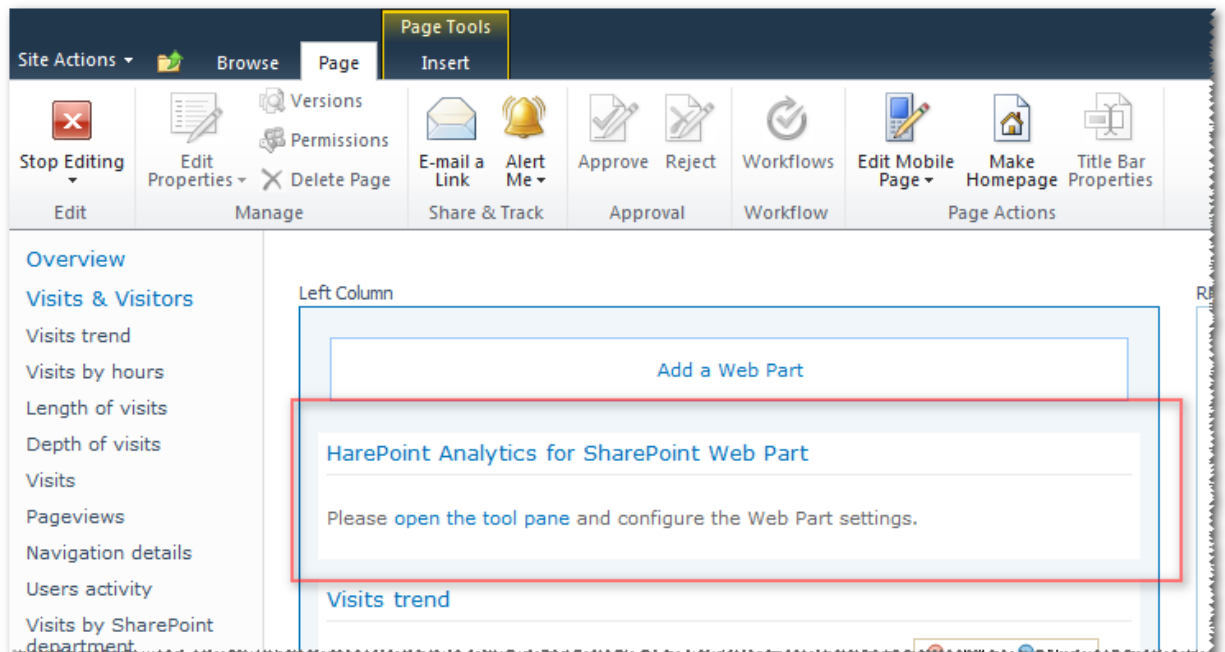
Page Tools

Site Actions ▾ Browse Page Insert

Stop Editing ▾
Edit

Edit Properties ▾
Versions
Permissions
Delete Page
Manage

E-mail a Link
Alert Me ▾
Share & Track

Approve
Reject
Approval

Workflows
Workflow

Edit Mobile Page ▾
Make Homepage
Title Bar Properties
Page Actions

Overview
Visits & Visitors
Visits trend
Visits by hours
Length of visits
Depth of visits
Visits
Pageviews
Navigation details
Users activity
Visits by SharePoint department

Left Column

Add a Web Part

HarePoint Analytics for SharePoint Web Part

Please open the tool pane and configure the Web Part settings.

Visits trend

R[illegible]